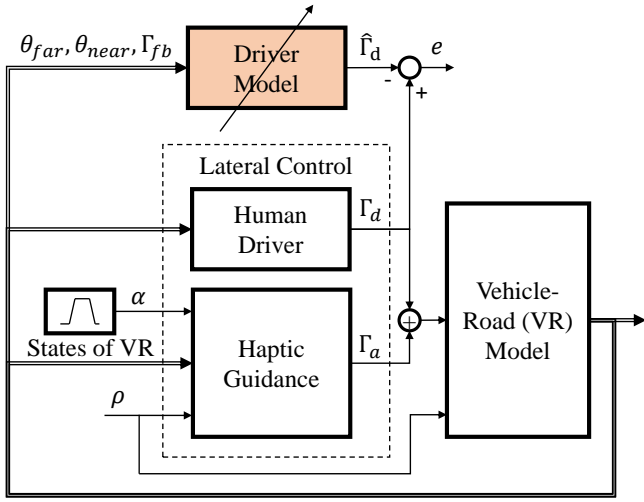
$\theta_{far}, \theta_{near}, \Gamma_{fb}$

Driver Model

$\hat{\Gamma}_d$

$e$

-

+

Lateral Control

Human Driver

$\Gamma_d$

$\alpha$

States of VR

Haptic Guidance

$\Gamma_a$

$\rho$

Vehicle-Road (VR) Model